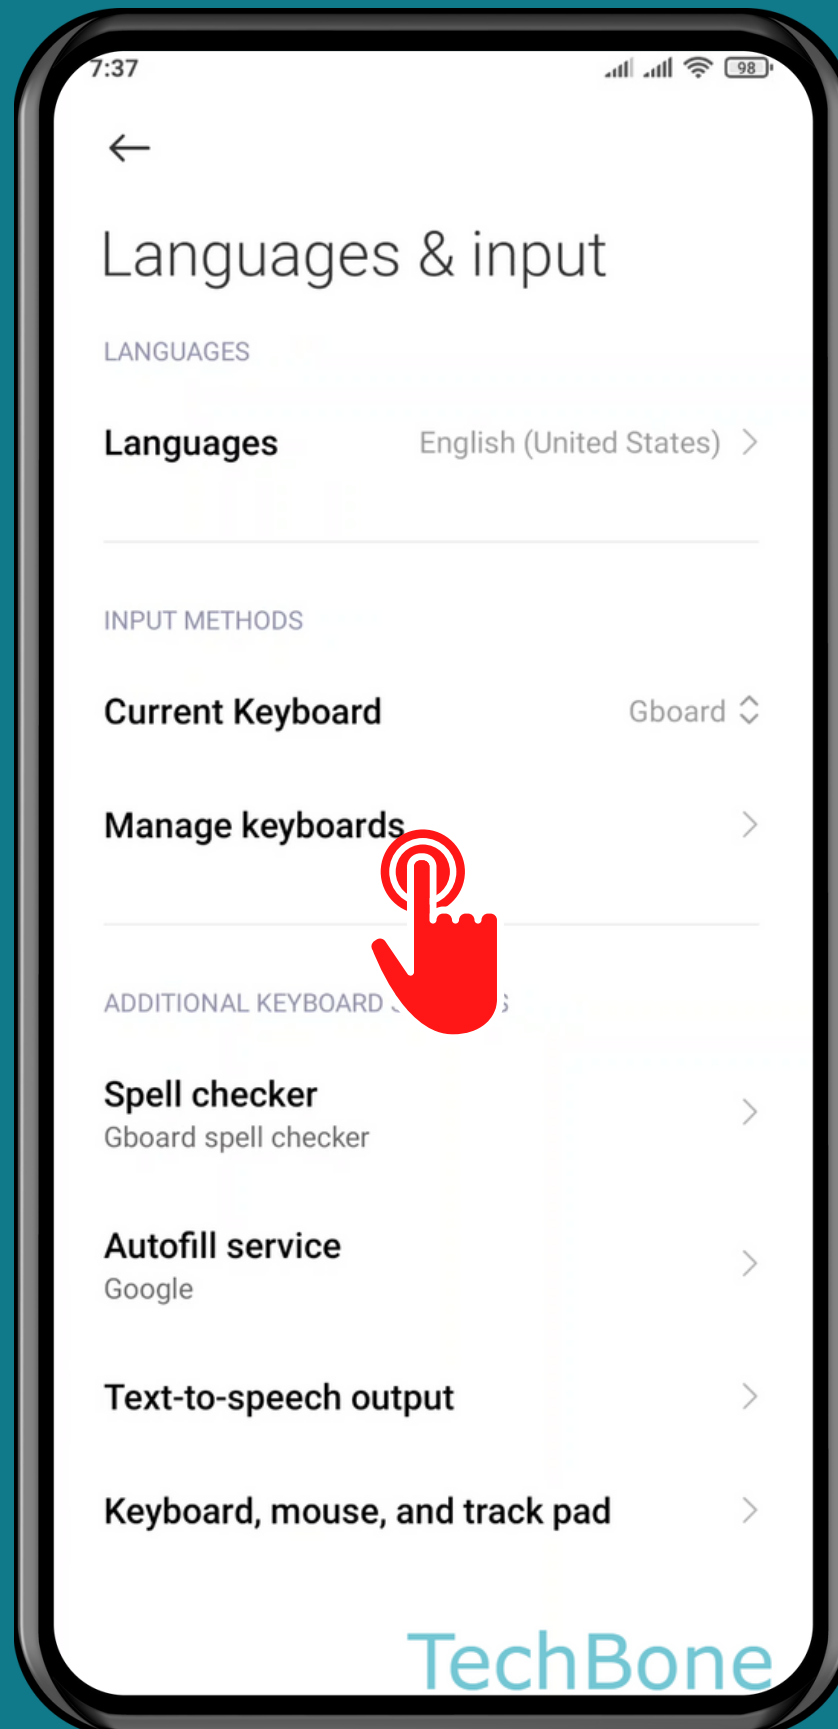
7:37 98

Languages & input

LANGUAGES

Languages English (United States)

INPUT METHODS

Current Keyboard Gboard

Manage keyboards

ADDITIONAL KEYBOARD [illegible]

Spell checker
Gboard spell checker

Autofill service
Google

Text-to-speech output

Keyboard, mouse, and track pad

TechBone